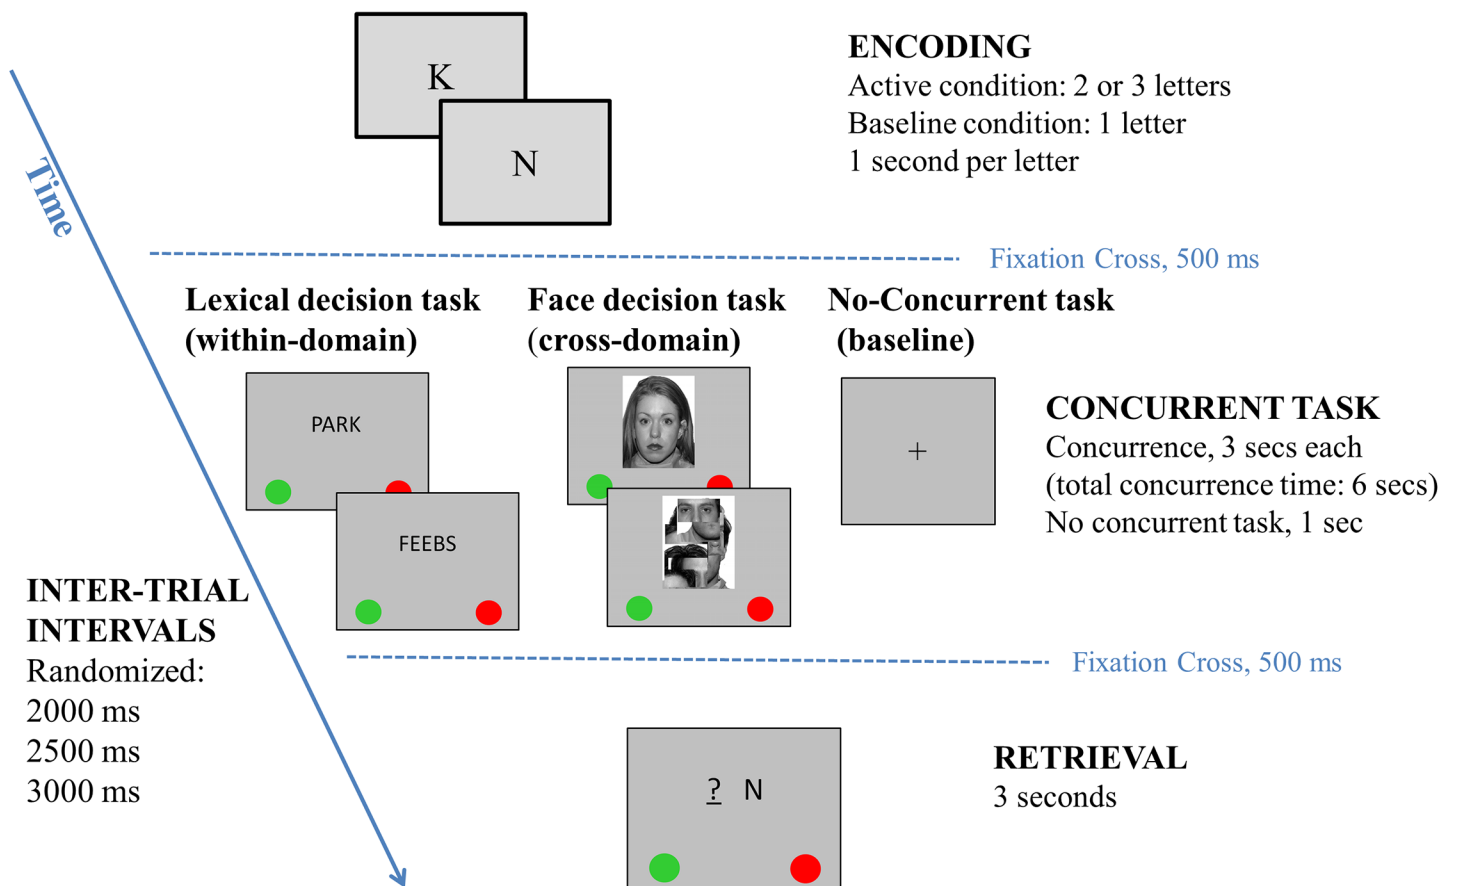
K

N

ENCODING
Active condition: 2 or 3 letters
Baseline condition: 1 letter
1 second per letter

Time

Fixation Cross, 500 ms

Lexical decision task (within-domain)

Face decision task (cross-domain)

No-Concurrent task (baseline)

PARK

FEEBS

+

CONCURRENT TASK
Concurrence, 3 secs each
(total concurrence time: 6 secs)
No concurrent task, 1 sec

INTER-TRIAL INTERVALS
Randomized:
2000 ms
2500 ms
3000 ms

Fixation Cross, 500 ms

? N

RETRIEVAL
3 seconds